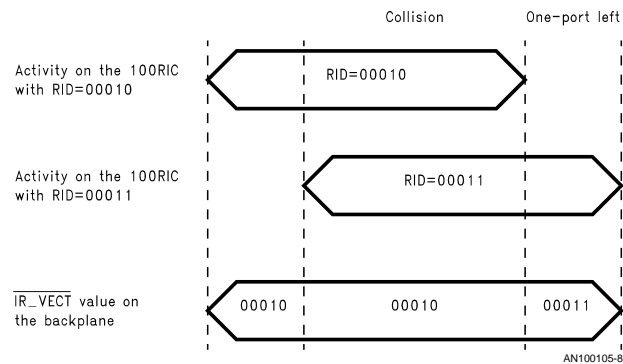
Collision

One-port left

Activity on the 100RIC with RID=00010

RID=00010

Activity on the 100RIC with RID=00011

RID=00011

$\overline{\text{IR\_VECT}}$ value on the backplane

00010

00010

00011

AN100105-8